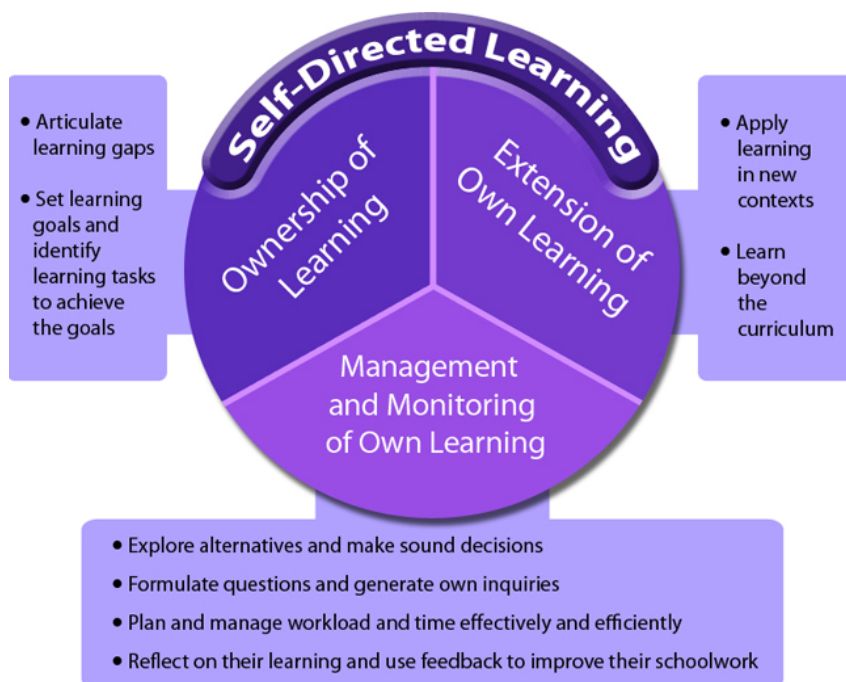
Self-Directed Learning

• Articulate learning gaps
• Set learning goals and identify learning tasks to achieve the goals

Ownership of Learning

Extension of Own Learning

• Apply learning in new contexts
• Learn beyond the curriculum

Management and Monitoring of Own Learning

• Explore alternatives and make sound decisions
• Formulate questions and generate own inquiries
• Plan and manage workload and time effectively and efficiently
• Reflect on their learning and use feedback to improve their schoolwork